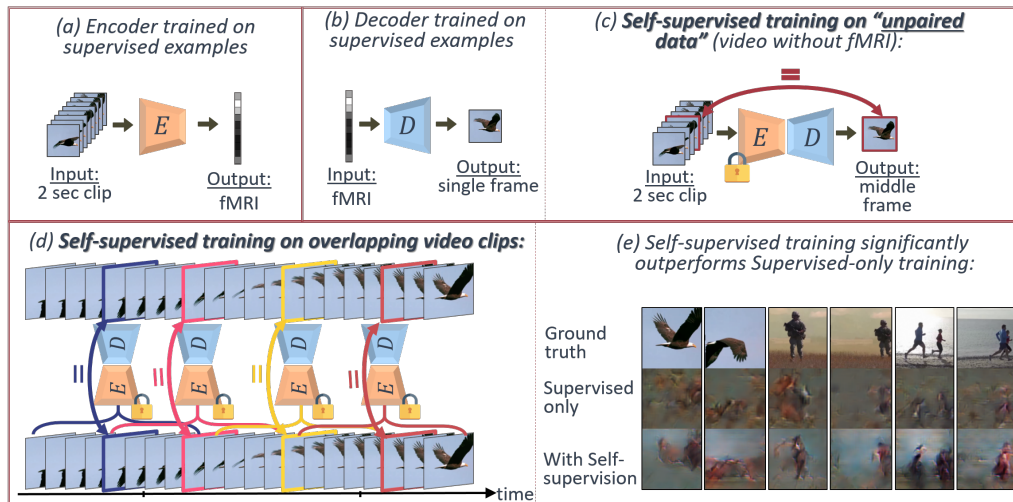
(a) Encoder trained on supervised examples

$E$

Input: 2 sec clip

Output: fMRI

(b) Decoder trained on supervised examples

$D$

Input: fMRI

Output: single frame

(c) Self-supervised training on "unpaired data" (video without fMRI):

=

$E$ $D$

Input: 2 sec clip

Output: middle frame

(d) Self-supervised training on overlapping video clips:

$D$ $D$ $D$ $D$

$E$ $E$ $E$ $E$

= = = =

time

(e) Self-supervised training significantly outperforms Supervised-only training:

Ground truth

Supervised only

With Self-supervision